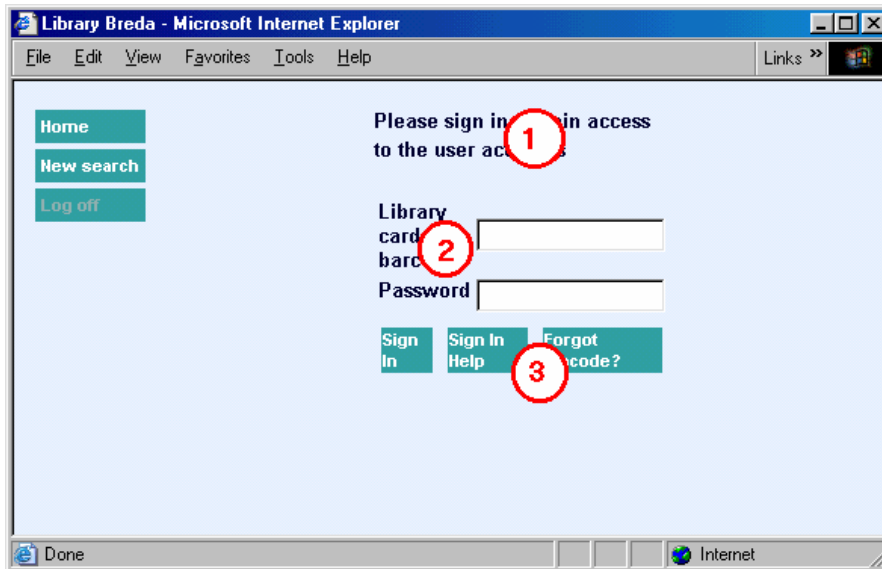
Library Breda - Microsoft Internet Explorer

File Edit View Favorites Tools Help

Links »

Home

New search

Log off

Please sign in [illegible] in access to the user ac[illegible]s

1

Library card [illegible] barc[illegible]

2

Password

Sign In

Sign In Help

Forgot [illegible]code?

3

Done

Internet